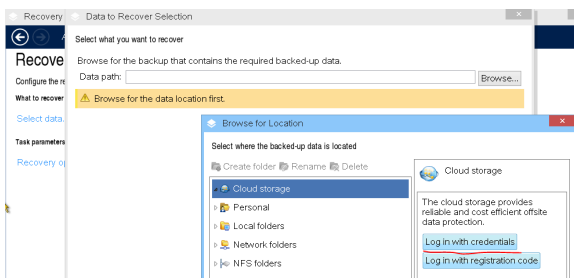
Recovery

Data to Recover Selection

Recove

Configure the re

What to recover

Select data.

Task parameters

Recovery op

Select what you want to recover

Browse for the backup that contains the required backed-up data.

Data path:

Browse...

Browse for the data location first.

Browse for Location

Select where the backed-up data is located

Create folder Rename Delete

Cloud storage

Personal

Local folders

Network folders

NFS folders

Cloud storage

The cloud storage provides reliable and cost efficient offsite data protection.

Log in with credentials

Log in with registration code